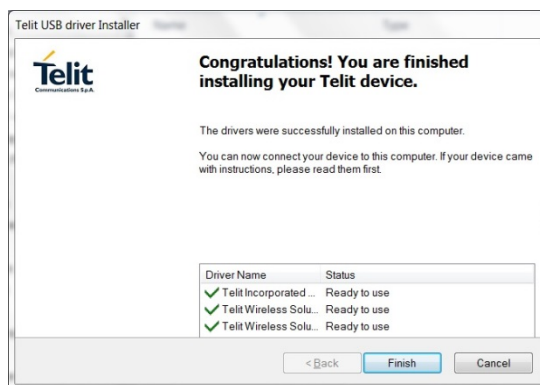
Telit USB driver Installer

Telit
Communications S.p.A.

Congratulations! You are finished installing your Telit device.

The drivers were successfully installed on this computer.

You can now connect your device to this computer. If your device came with instructions, please read them first.

| Driver Name | Status |
|---|---|
| Telit Incorporated ... | Ready to use |
| Telit Wireless Solu... | Ready to use |
| Telit Wireless Solu... | Ready to use |

< Back | Finish | Cancel